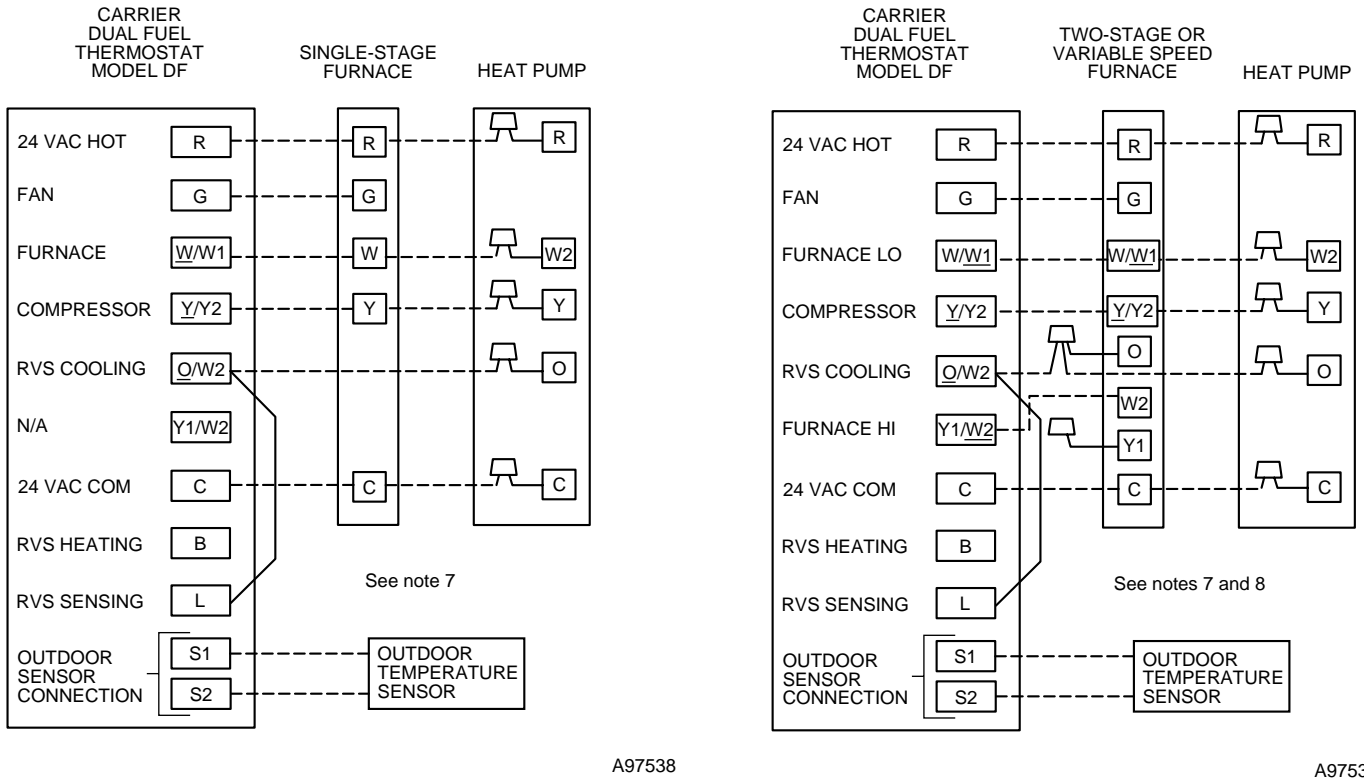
CARRIER DUAL FUEL THERMOSTAT MODEL DF

SINGLE-STAGE FURNACE

HEAT PUMP

24 VAC HOT
R
R
R

FAN
G
G

FURNACE
W/W1
W
W2

COMPRESSOR
Y/Y2
Y
Y

RVS COOLING
O/W2
O

N/A
Y1/W2

24 VAC COM
C
C
C

RVS HEATING
B

RVS SENSING
L

See note 7

OUTDOOR SENSOR CONNECTION
S1
S2

OUTDOOR TEMPERATURE SENSOR

A97538

CARRIER DUAL FUEL THERMOSTAT MODEL DF

TWO-STAGE OR VARIABLE SPEED FURNACE

HEAT PUMP

24 VAC HOT
R
R
R

FAN
G
G

FURNACE LO
W/W1
W/W1
W2

COMPRESSOR
Y/Y2
Y/Y2
Y

RVS COOLING
O/W2
O
O

W2

FURNACE HI
Y1/W2
Y1

24 VAC COM
C
C
C

RVS HEATING
B

RVS SENSING
L

See notes 7 and 8

OUTDOOR SENSOR CONNECTION
S1
S2

OUTDOOR TEMPERATURE SENSOR

A9753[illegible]